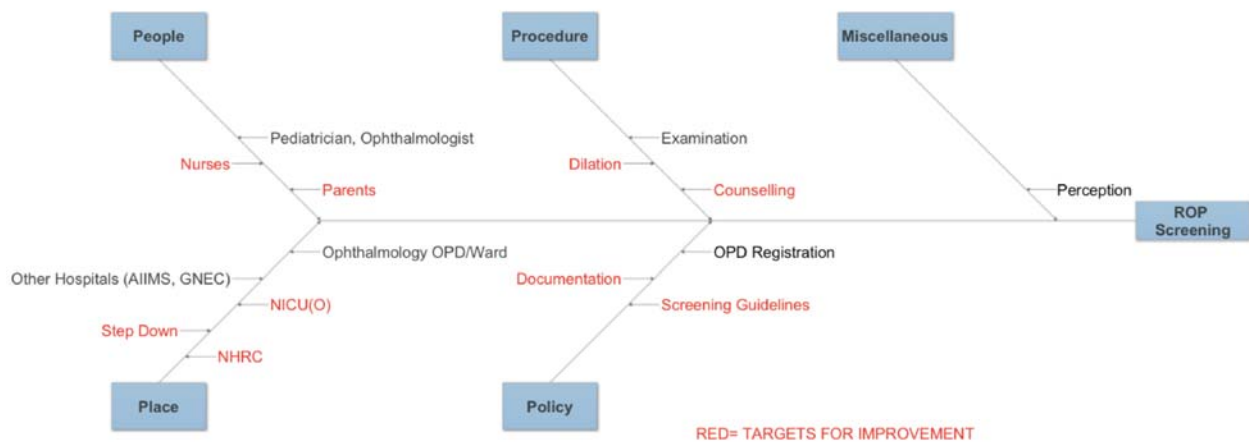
People

Pediatrician, Ophthalmologist

Nurses

Parents

Procedure

Examination

Dilation

Counselling

Miscellaneous

Perception

ROP Screening

Ophthalmology OPD/Ward

Other Hospitals (AIIMS, GNEC)

NICU(O)

Step Down

NHRC

Place

OPD Registration

Documentation

Screening Guidelines

Policy

RED= TARGETS FOR IMPROVEMENT